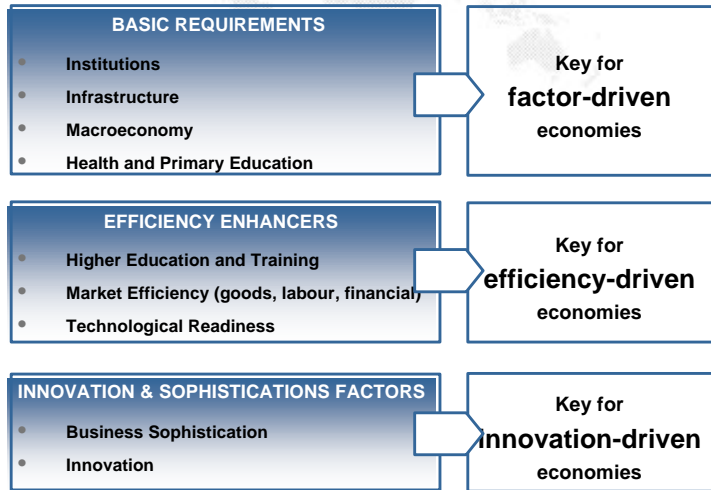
BASIC REQUIREMENTS
- Institutions
- Infrastructure
- Macroeconomy
- Health and Primary Education

Key for factor-driven economies

EFFICIENCY ENHANCERS
- Higher Education and Training
- Market Efficiency (goods, labour, financial)
- Technological Readiness

Key for efficiency-driven economies

INNOVATION & SOPHISTICATIONS FACTORS
- Business Sophistication
- Innovation

Key for innovation-driven economies